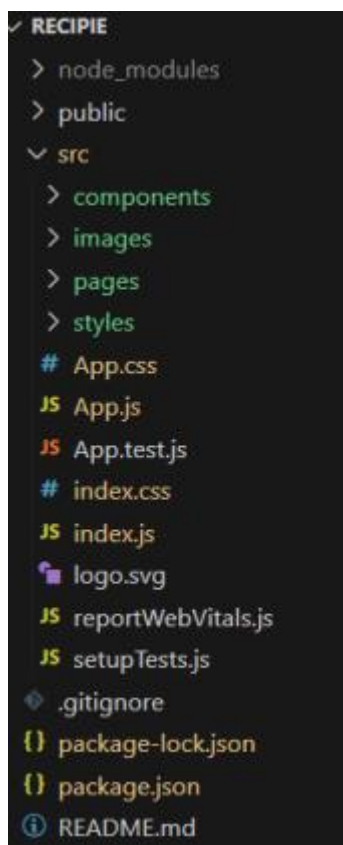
RECIPIE
node_modules
public
src
components
images
pages
styles
# App.css
JS App.js
JS App.test.js
# index.css
JS index.js
logo.svg
JS reportWebVitals.js
JS setupTests.js
.gitignore
{} package-lock.json
{} package.json
README.md